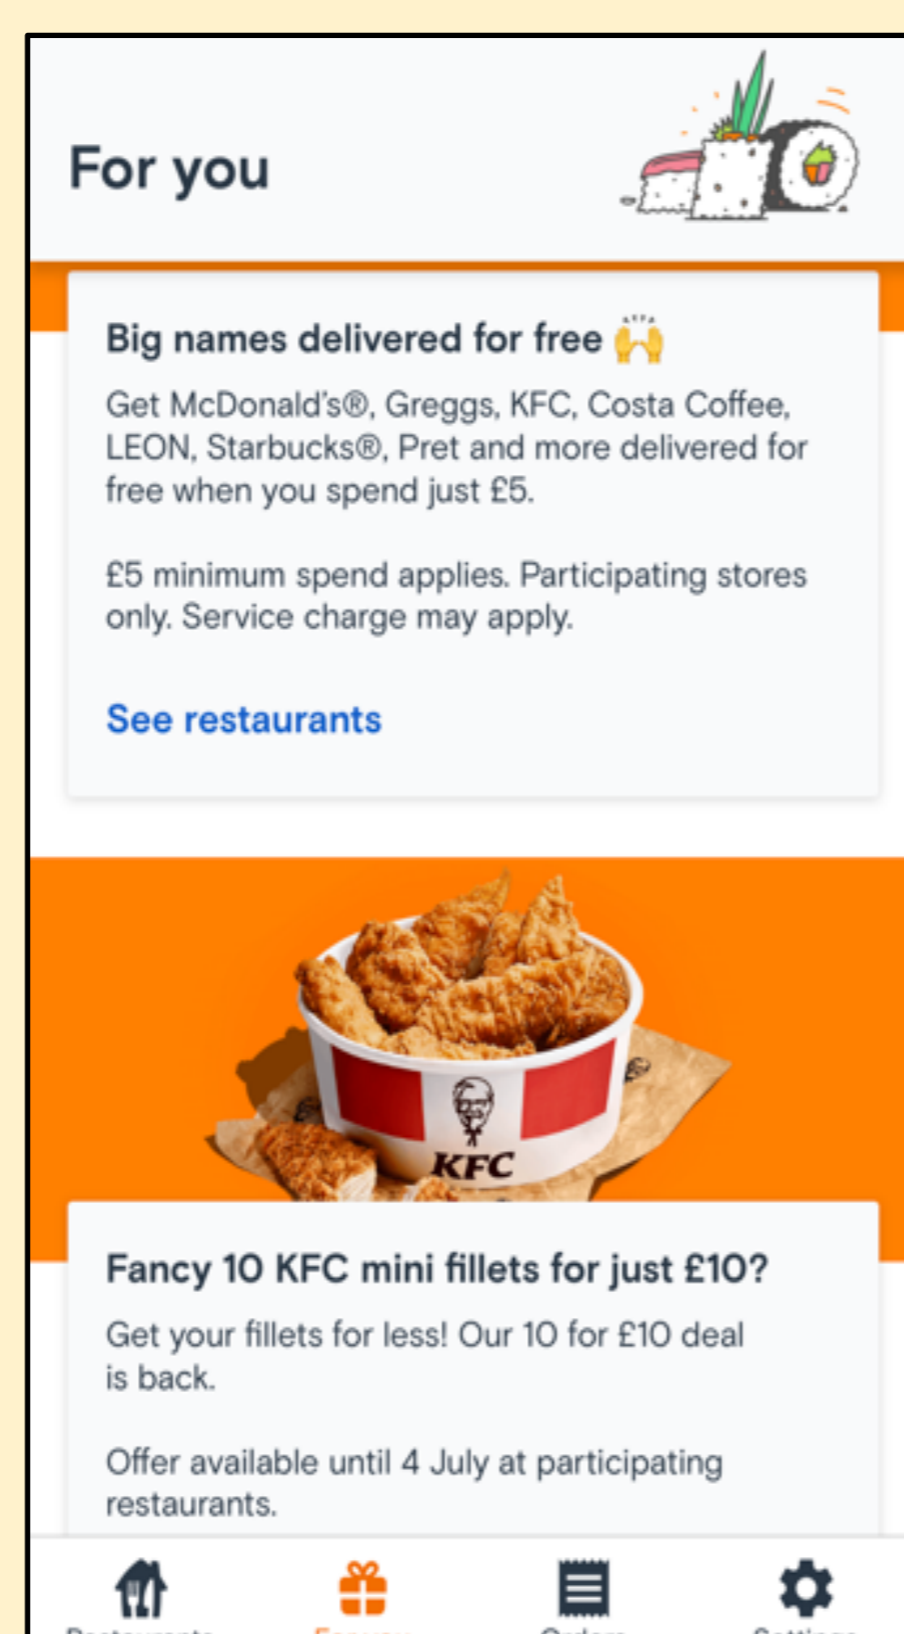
For you

Big names delivered for free 🙌

Get McDonald's®, Greggs, KFC, Costa Coffee, LEON, Starbucks®, Pret and more delivered for free when you spend just £5.

£5 minimum spend applies. Participating stores only. Service charge may apply.

See restaurants

KFC

Fancy 10 KFC mini fillets for just £10?

Get your fillets for less! Our 10 for £10 deal is back.

Offer available until 4 July at participating restaurants.

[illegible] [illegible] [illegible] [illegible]